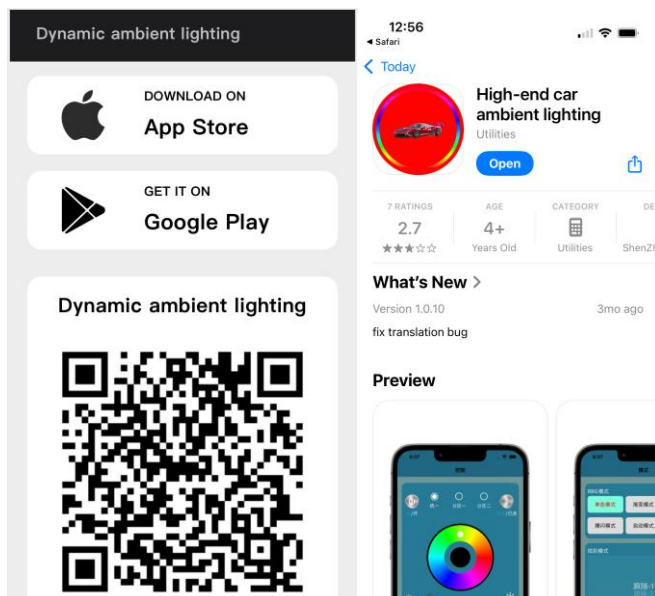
Dynamic ambient lighting

DOWNLOAD ON
App Store

GET IT ON
Google Play

Dynamic ambient lighting

12:56
◂ Safari

< Today

High-end car ambient lighting
Utilities

Open

7 RATINGS
2.7
★★★☆☆

AGE
4+
Years Old

CATEGORY
Utilities

DE
ShenZ

What's New >
Version 1.0.10
3mo ago
fix translation bug

Preview